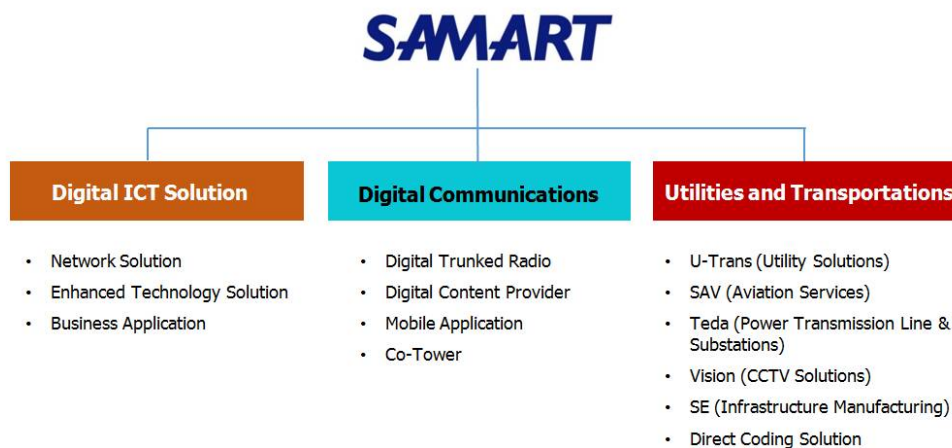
SAMART

Digital ICT Solution

- Network Solution
- Enhanced Technology Solution
- Business Application

Digital Communications

- Digital Trunked Radio
- Digital Content Provider
- Mobile Application
- Co-Tower

Utilities and Transportations

- U-Trans (Utility Solutions)
- SAV (Aviation Services)
- Teda (Power Transmission Line & Substations)
- Vision (CCTV Solutions)
- SE (Infrastructure Manufacturing)
- Direct Coding Solution